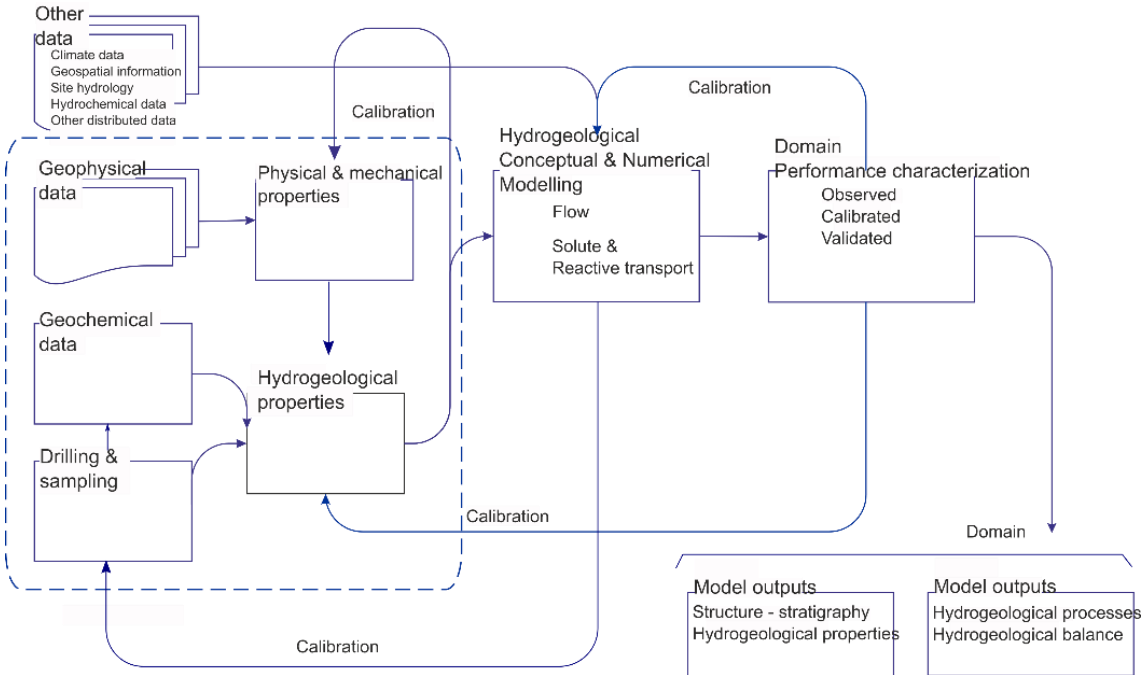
Other data
Climate data
Geospatial information
Site hydrology
Hydrochemical data
Other distributed data

Calibration

Calibration

Geophysical data

Physical & mechanical properties

Hydrogeological Conceptual & Numerical Modelling
Flow
Solute & Reactive transport

Domain Performance characterization
Observed
Calibrated
Validated

Geochemical data

Hydrogeological properties

Drilling & sampling

Calibration

Domain

Model outputs
Structure - stratigraphy
Hydrogeological properties

Model outputs
Hydrogeological processes
Hydrogeological balance

Calibration